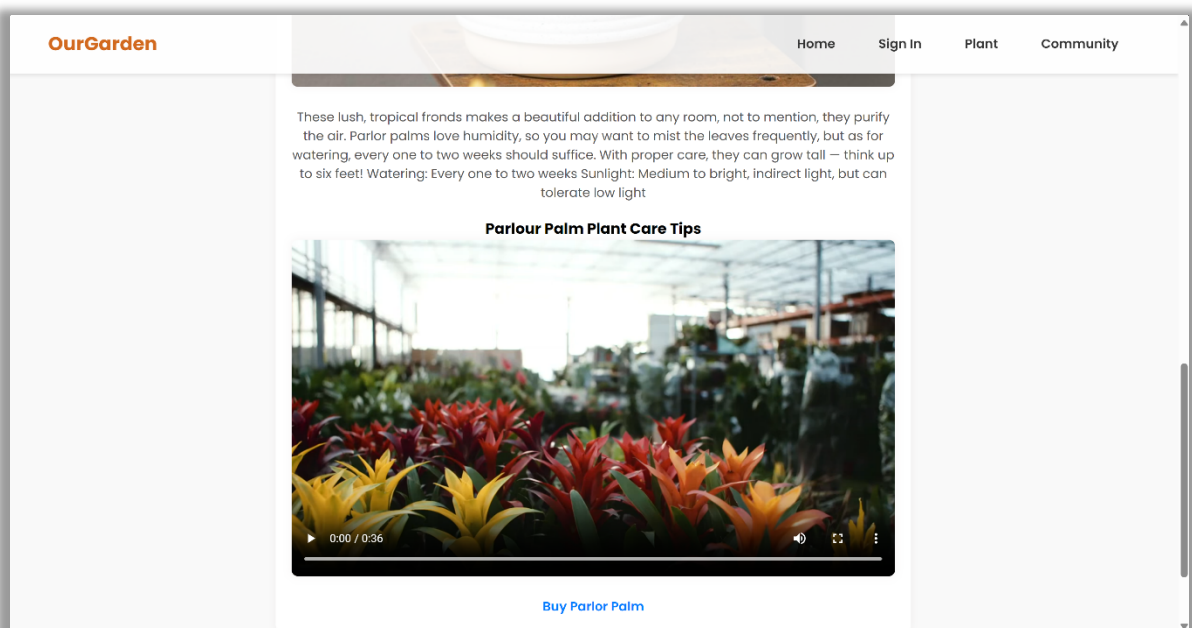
OurGarden

Home Sign In Plant Community

These lush, tropical fronds makes a beautiful addition to any room, not to mention, they purify the air. Parlor palms love humidity, so you may want to mist the leaves frequently, but as for watering, every one to two weeks should suffice. With proper care, they can grow tall — think up to six feet! Watering: Every one to two weeks Sunlight: Medium to bright, indirect light, but can tolerate low light

Parlour Palm Plant Care Tips

0:00 / 0:36

Buy Parlor Palm